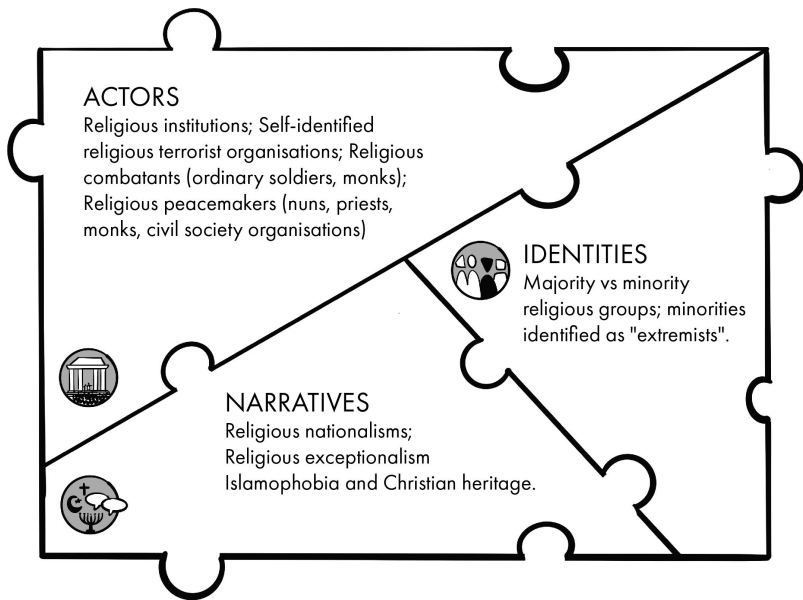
ACTORS
Religious institutions; Self-identified religious terrorist organisations; Religious combatants (ordinary soldiers, monks); Religious peacemakers (nuns, priests, monks, civil society organisations)

IDENTITIES
Majority vs minority religious groups; minorities identified as "extremists".

NARRATIVES
Religious nationalisms; Religious exceptionalism Islamophobia and Christian heritage.